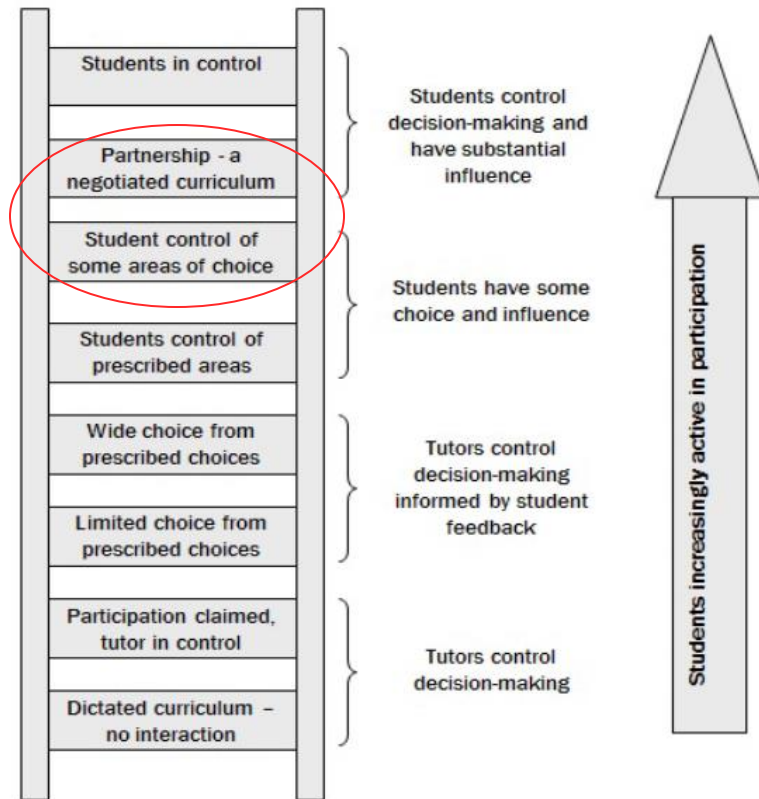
Students in control

Partnership - a negotiated curriculum

Student control of some areas of choice

Students control of prescribed areas

Wide choice from prescribed choices

Limited choice from prescribed choices

Participation claimed, tutor in control

Dictated curriculum – no interaction

Students control decision-making and have substantial influence

Students have some choice and influence

Tutors control decision-making informed by student feedback

Tutors control decision-making

Students increasingly active in participation